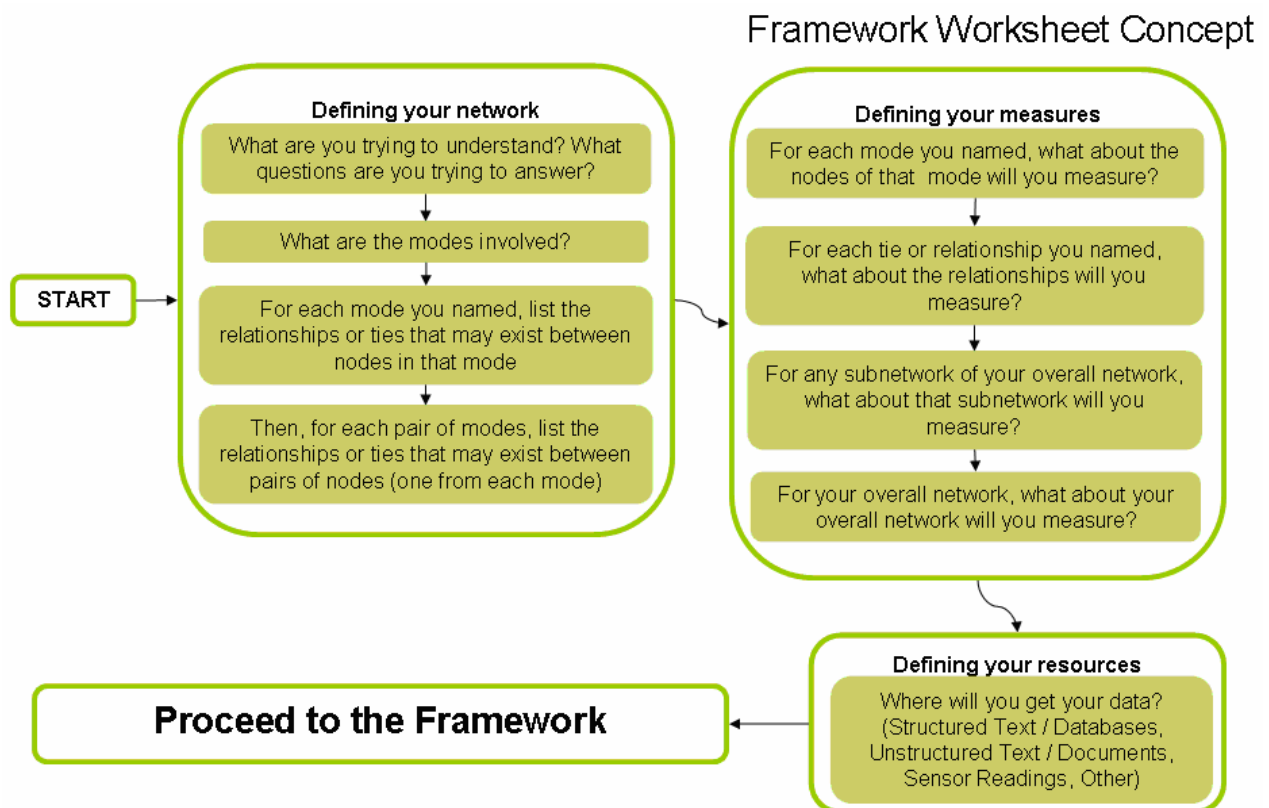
Framework Worksheet Concept

START

Defining your network

What are you trying to understand? What questions are you trying to answer?

What are the modes involved?

For each mode you named, list the relationships or ties that may exist between nodes in that mode

Then, for each pair of modes, list the relationships or ties that may exist between pairs of nodes (one from each mode)

Defining your measures

For each mode you named, what about the nodes of that mode will you measure?

For each tie or relationship you named, what about the relationships will you measure?

For any subnetwork of your overall network, what about that subnetwork will you measure?

For your overall network, what about your overall network will you measure?

Defining your resources

Where will you get your data? (Structured Text / Databases, Unstructured Text / Documents, Sensor Readings, Other)

Proceed to the Framework